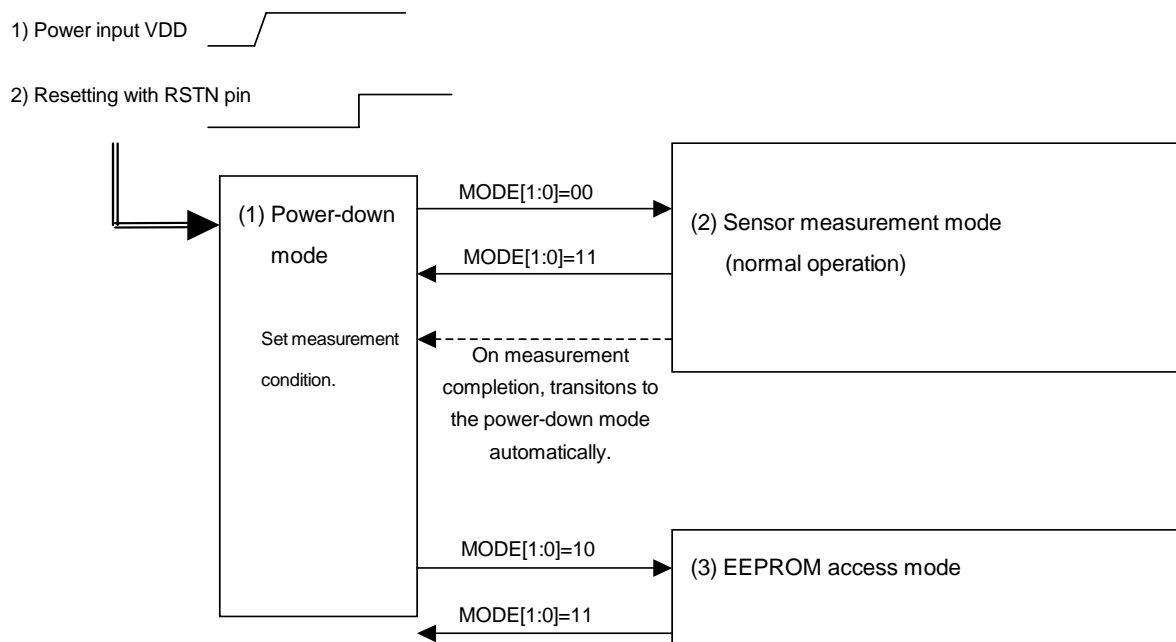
1) Power input VDD

2) Resetting with RSTN pin

(1) Power-down mode

Set measurement condition.

MODE[1:0]=00

MODE[1:0]=11

(2) Sensor measurement mode (normal operation)

On measurement completion, transitons to the power-down mode automatically.

MODE[1:0]=10

MODE[1:0]=11

(3) EEPROM access mode